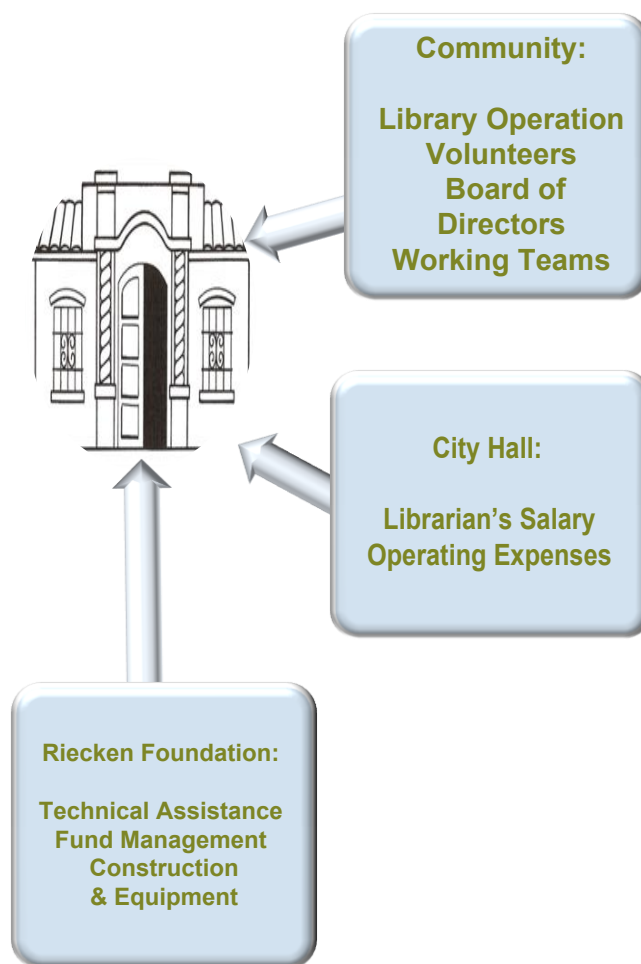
Community:

Library Operation
Volunteers
Board of
Directors
Working Teams

City Hall:

Librarian’s Salary
Operating Expenses

Riecken Foundation:

Technical Assistance
Fund Management
Construction
& Equipment